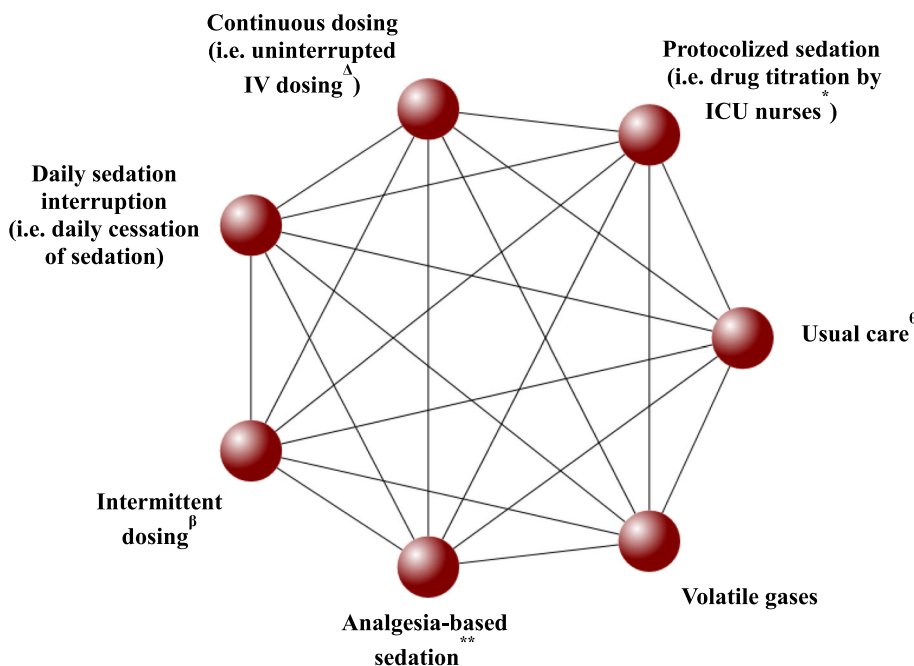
Continuous dosing (i.e. uninterrupted IV dosing$^{\Delta}$)

Protocolized sedation (i.e. drug titration by ICU nurses$^{*}$)

Daily sedation interruption (i.e. daily cessation of sedation)

Usual care$^{\epsilon}$

Intermittent dosing$^{\beta}$

Volatile gases

Analgesia-based sedation$^{**}$